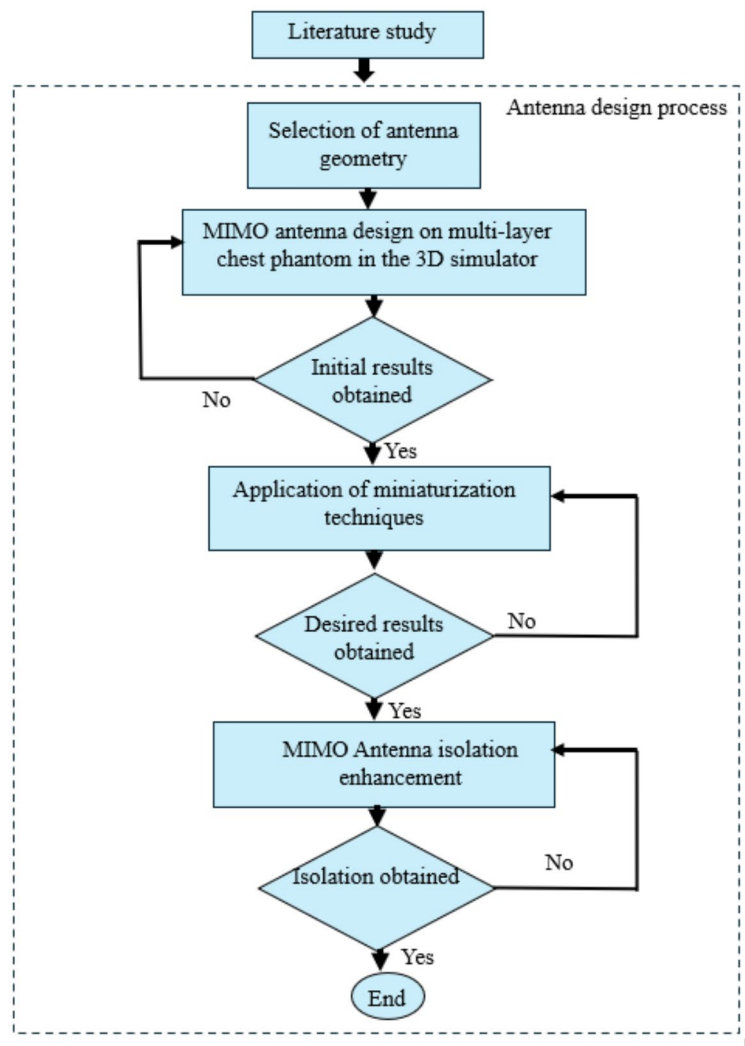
Literature study

Antenna design process

Selection of antenna geometry

MIMO antenna design on multi-layer chest phantom in the 3D simulator

Initial results obtained

No

Yes

Application of miniaturization techniques

Desired results obtained

No

Yes

MIMO Antenna isolation enhancement

Isolation obtained

No

Yes

End